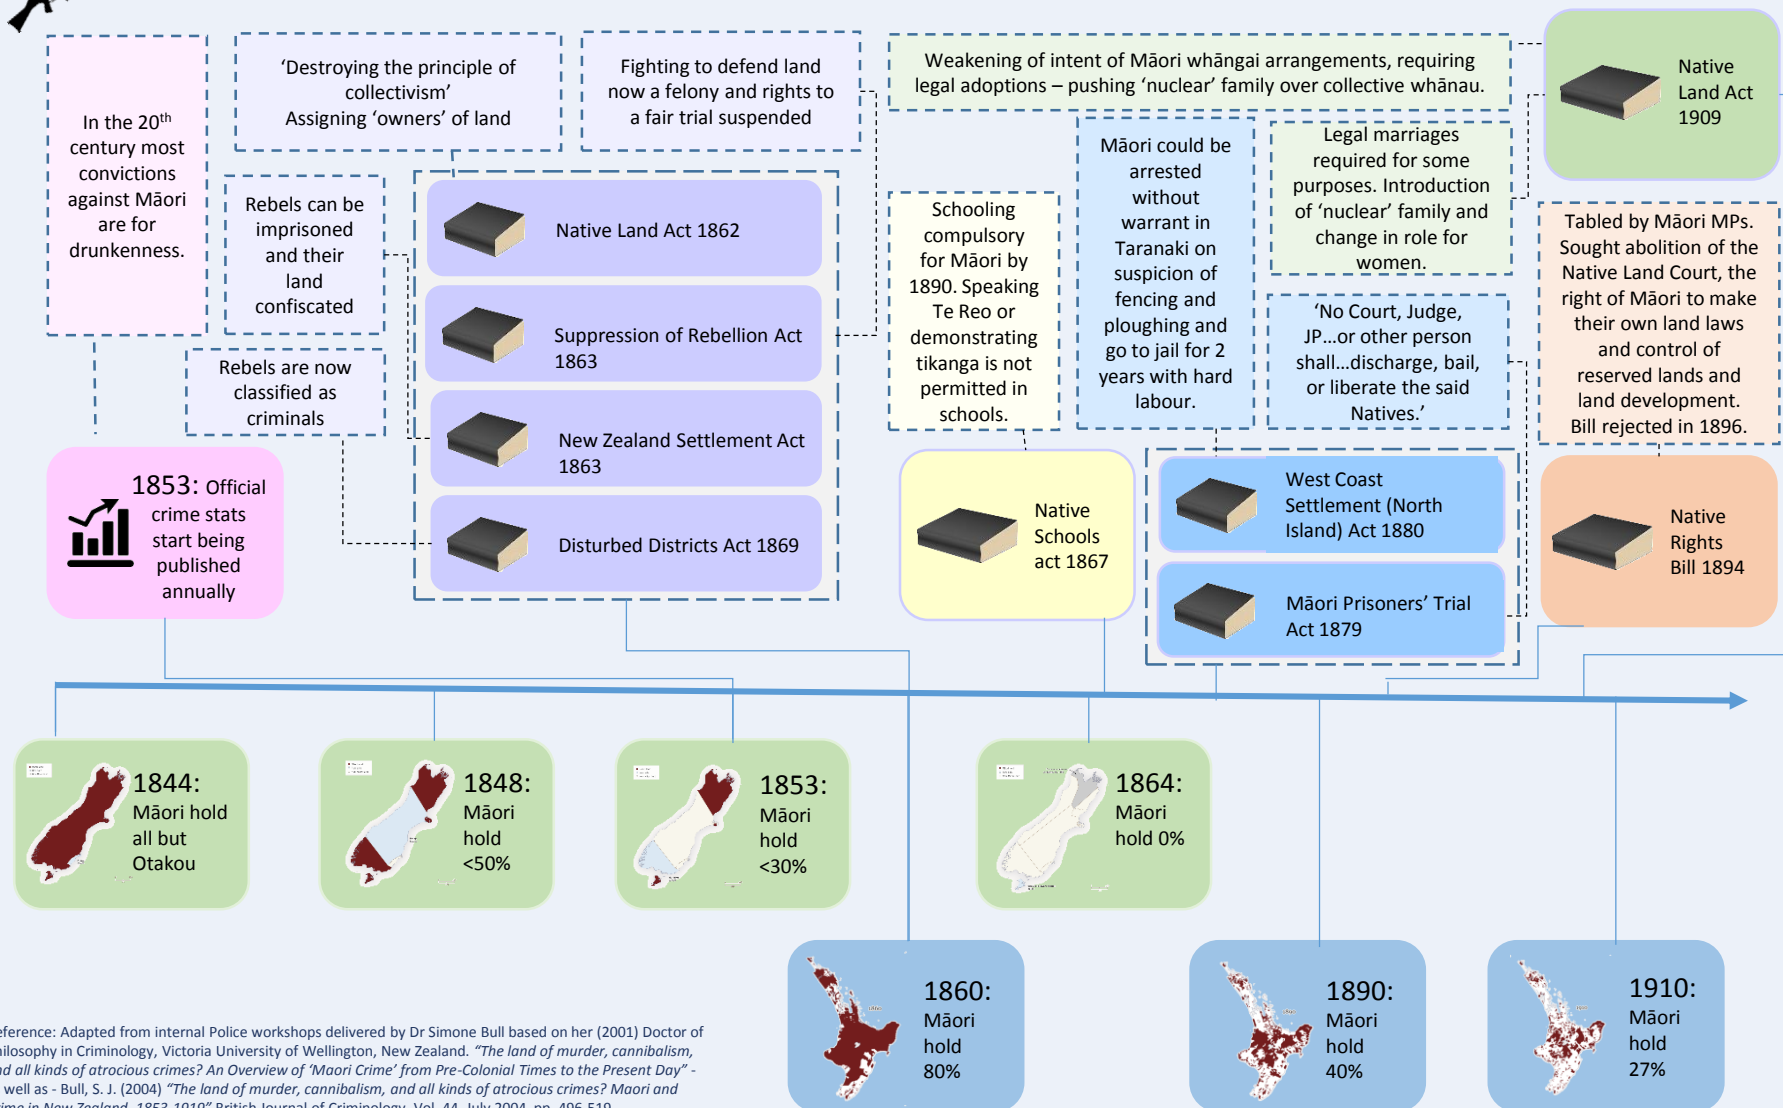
In the 20$^{th}$ century most convictions against Māori are for drunkenness.

'Destroying the principle of collectivism'
Assigning 'owners' of land

Fighting to defend land now a felony and rights to a fair trial suspended

Weakening of intent of Māori whāngai arrangements, requiring legal adoptions – pushing 'nuclear' family over collective whānau.

Native Land Act 1909

Rebels can be imprisoned and their land confiscated

Native Land Act 1862

Suppression of Rebellion Act 1863

Rebels are now classified as criminals

New Zealand Settlement Act 1863

Disturbed Districts Act 1869

1853: Official crime stats start being published annually

Schooling compulsory for Māori by 1890. Speaking Te Reo or demonstrating tikanga is not permitted in schools.

Māori could be arrested without warrant in Taranaki on suspicion of fencing and ploughing and go to jail for 2 years with hard labour.

Legal marriages required for some purposes. Introduction of 'nuclear' family and change in role for women.

'No Court, Judge, JP...or other person shall...discharge, bail, or liberate the said Natives.'

Tabled by Māori MPs. Sought abolition of the Native Land Court, the right of Māori to make their own land laws and control of reserved lands and land development. Bill rejected in 1896.

Native Schools act 1867

West Coast Settlement (North Island) Act 1880

Māori Prisoners' Trial Act 1879

Native Rights Bill 1894

1844: Māori hold all but Otakou

1848: Māori hold <50%

1853: Māori hold <30%

1864: Māori hold 0%

1860: Māori hold 80%

1890: Māori hold 40%

1910: Māori hold 27%

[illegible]eference: Adapted from internal Police workshops delivered by Dr Simone Bull based on her (2001) Doctor of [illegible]ilosophy in Criminology, Victoria University of Wellington, New Zealand. "The land of murder, cannibalism, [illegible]d all kinds of atrocious crimes? An Overview of 'Maori Crime' from Pre-Colonial Times to the Present Day" - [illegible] well as - Bull, S. J. (2004) "The land of murder, cannibalism, and all kinds of atrocious crimes? Maori and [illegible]ime in New Zealand, 1853-1919" British Journal of Criminology, Vol. 44, July 2004, pp. 496-519